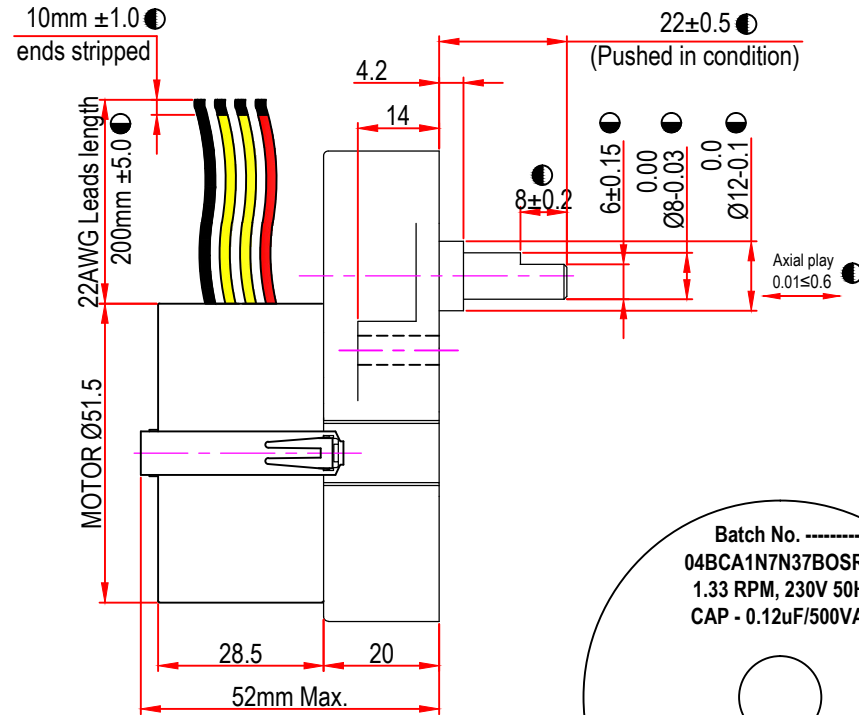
10mm ±1.0
ends stripped

22±0.5
(Pushed in condition)

4.2

14

22AWG Leads length
200mm ±5.0

8±0.2

6±0.15

0.00
Ø8-0.03

0.0
Ø12-0.1

Axial play
0.01≤0.6

MOTOR Ø51.5

Batch No. ---------
04BCA1N7N37BOSR
1.33 RPM, 230V 50H
CAP - 0.12uF/500VA

28.5

20

52mm Max.